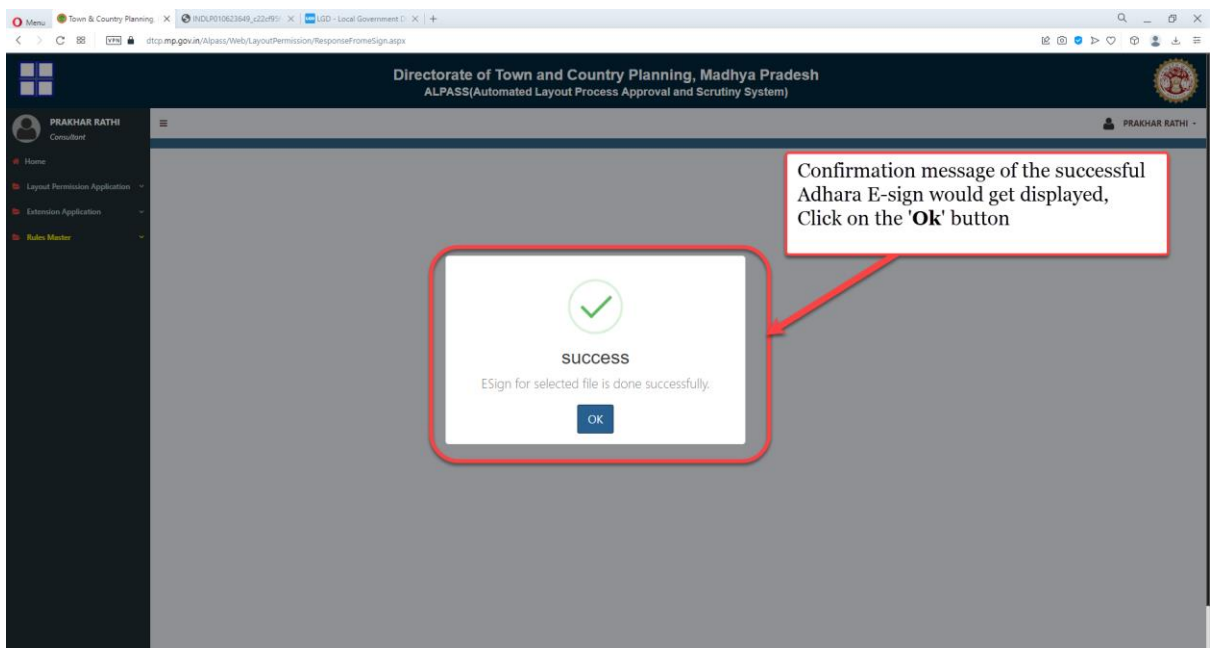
Menu | Town & Country Planning | INDLP010623849_c22cf95 | LGD - Local Government D

VPN dtcp.mp.gov.in/Alpass/Web/LayoutPermission/ResponseFromeSign.aspx

Directorate of Town and Country Planning, Madhya Pradesh
ALPASS(Automated Layout Process Approval and Scrutiny System)

PRAKHAR RATHI
Consultant

PRAKHAR RATHI

Home
Layout Permission Application
Extension Application
Rules Master

Confirmation message of the successful Adhara E-sign would get displayed, Click on the '**Ok**' button

success
ESign for selected file is done successfully.
OK